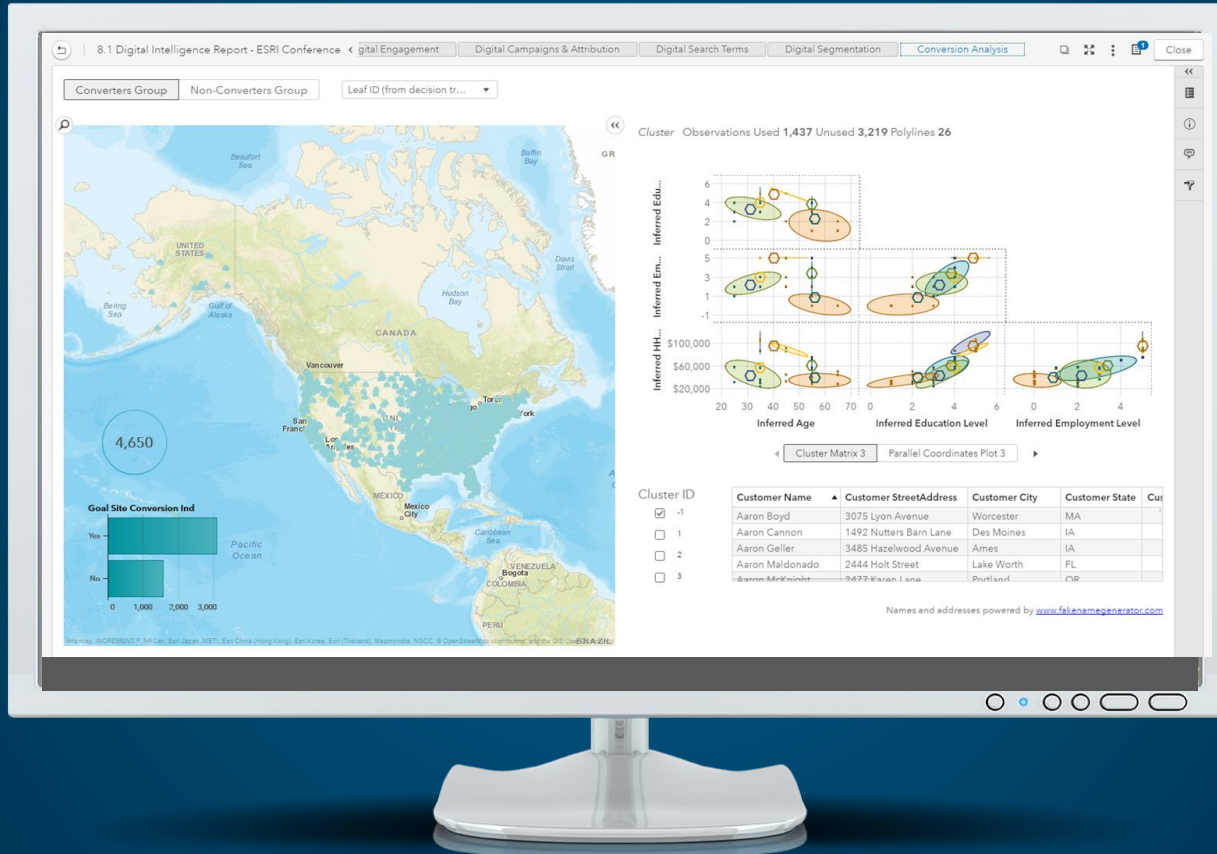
8.1 Digital Intelligence Report - ESRI Conference
gital Engagement | Digital Campaigns & Attribution | Digital Search Terms | Digital Segmentation | Conversion Analysis
Close

Converters Group | Non-Converters Group
Leaf ID (from decision tr...

Beaufort Sea
Baffin Bay
GR
UNITED STATES
Davis Strait
Bering Sea
Gulf of Alaska
Hudson Bay
CANADA
Vancouver
San Franc
Los
Tor
York
4,650
MÉXICO
Mexico City
Goal Site Conversion Ind
Yes
No
0 1,000 2,000 3,000
Pacific Ocean
Caribbean Sea
VENEZUELA
Bogota
COLOMBIA
PERU
BRAZIL
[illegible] INCREMENT P, NRCan, Esri Japan, METI, Esri China (Hong Kong), Esri Korea, Esri (Thailand), MapmyIndia, NGCC, © OpenStreetMap contributors, and the GIS User

Cluster Observations Used 1,437 Unused 3,219 Polylines 26

Inferred Edu...
6
4
2
0
Inferred Em...
5
3
1
-1
Inferred HH...
$100,000
$60,000
$20,000
20 30 40 50 60 70
Inferred Age
0 2 4 6
Inferred Education Level
0 2 4
Inferred Employment Level

Cluster Matrix 3 | Parallel Coordinates Plot 3

Cluster ID
-1
1
2
3

| Customer Name | Customer StreetAddress | Customer City | Customer State | Cus |
|---|---|---|---|---|
| Aaron Boyd | 3075 Lyon Avenue | Worcester | MA | |
| Aaron Cannon | 1492 Nutters Barn Lane | Des Moines | IA | |
| Aaron Geller | 3485 Hazelwood Avenue | Ames | IA | |
| Aaron Maldonado | 2444 Holt Street | Lake Worth | FL | |
| Aaron McKnight | 2477 Karen Lane | Portland | OR | |

Names and addresses powered by www.fakenamegenerator.com